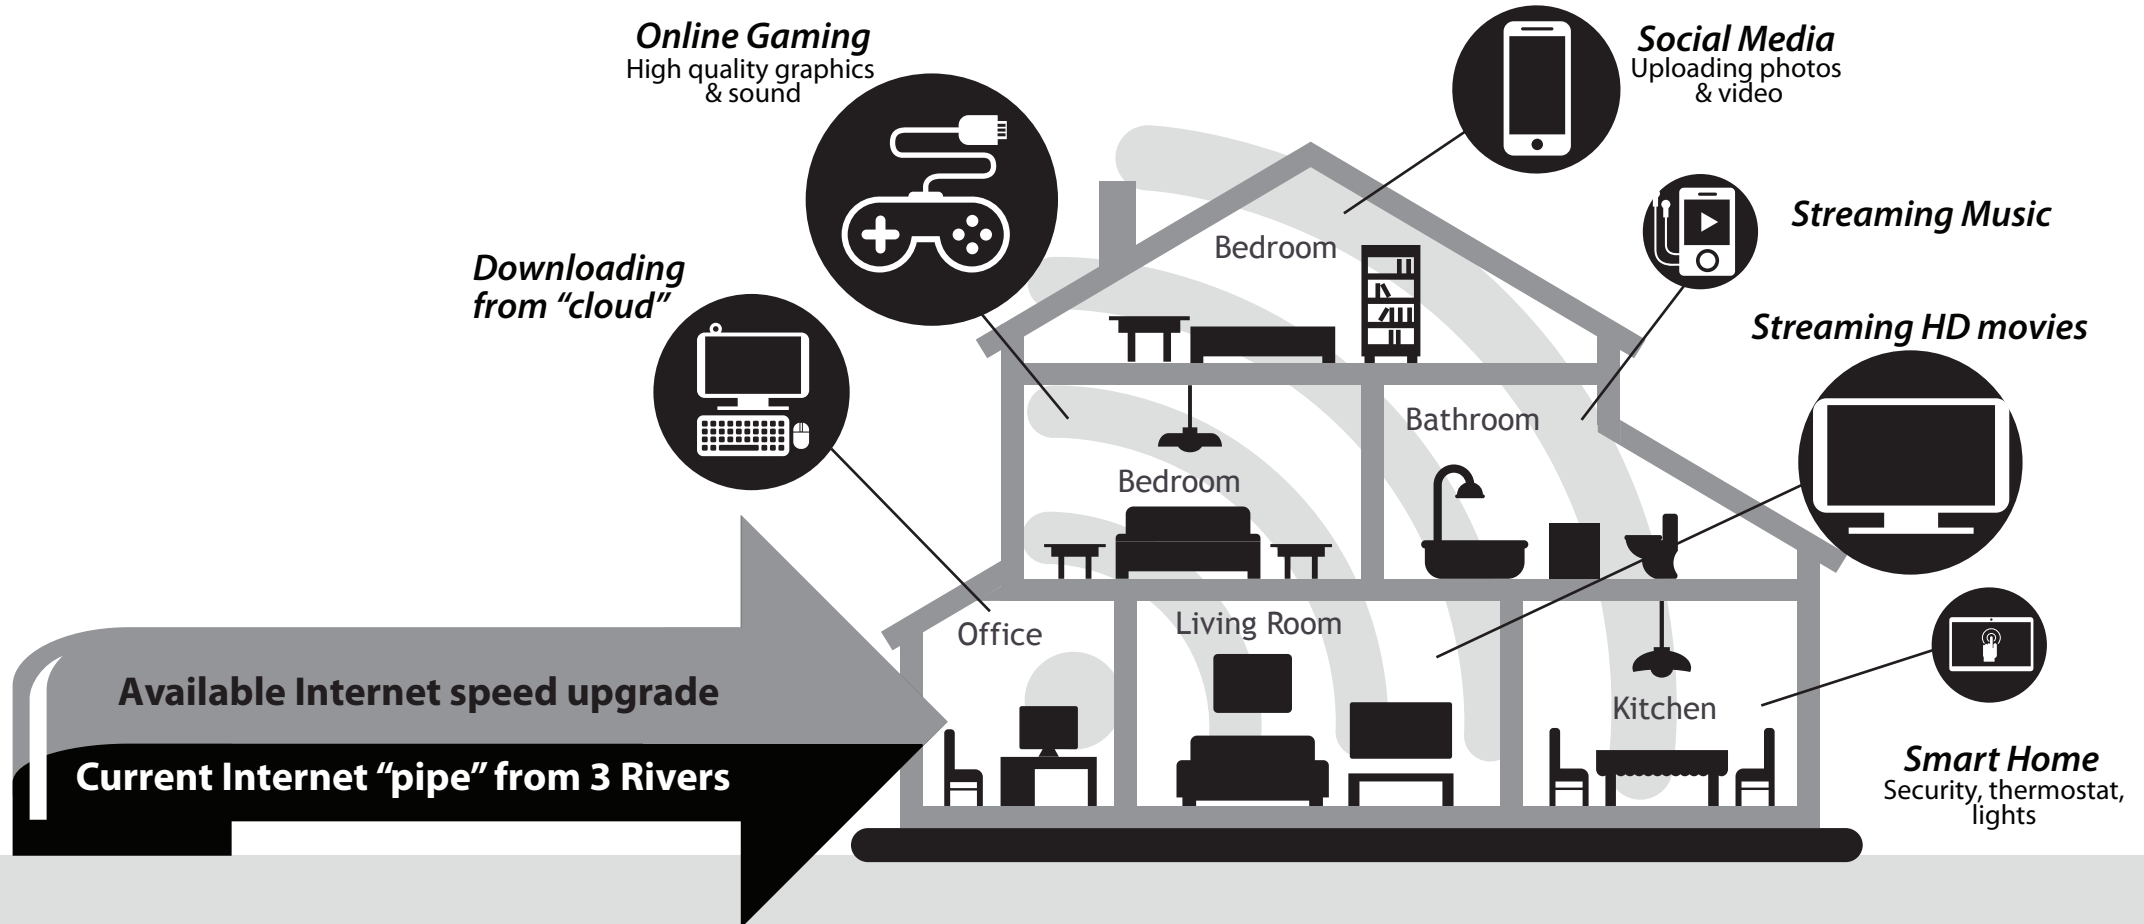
Online Gaming
High quality graphics & sound

Social Media
Uploading photos & video

Streaming Music

Downloading from "cloud"

Streaming HD movies

Bedroom

Bathroom

Bedroom

Office

Living Room

Kitchen

Available Internet speed upgrade

Current Internet "pipe" from 3 Rivers

Smart Home
Security, thermostat, lights